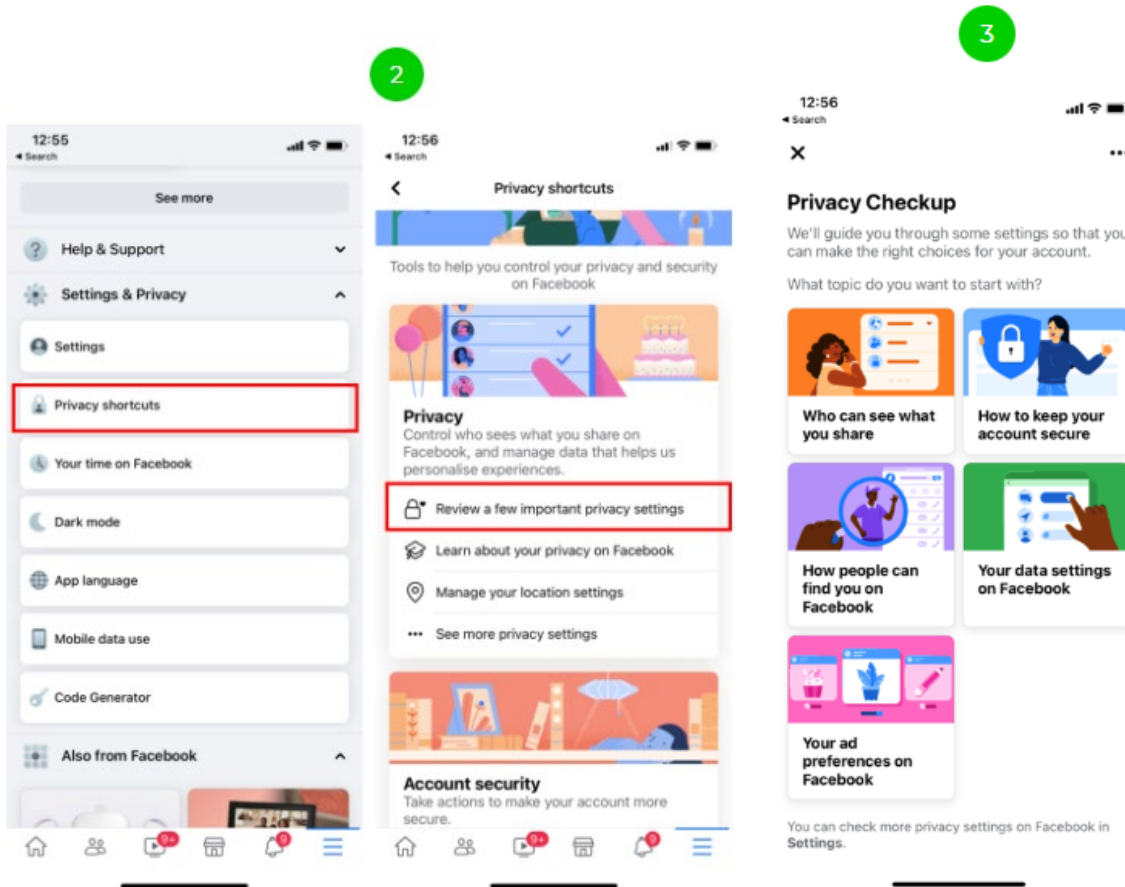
12:55
◂ Search

See more

Help & Support

Settings & Privacy

Settings

Privacy shortcuts

Your time on Facebook

Dark mode

App language

Mobile data use

Code Generator

Also from Facebook

9+

9

2

12:56
◂ Search

Privacy shortcuts

Tools to help you control your privacy and security on Facebook

Privacy
Control who sees what you share on Facebook, and manage data that helps us personalise experiences.

Review a few important privacy settings

Learn about your privacy on Facebook

Manage your location settings

See more privacy settings

Account security
Take actions to make your account more secure.

9+

9

3

12:56
◂ Search

Privacy Checkup
We'll guide you through some settings so that you can make the right choices for your account.

What topic do you want to start with?

Who can see what you share

How to keep your account secure

How people can find you on Facebook

Your data settings on Facebook

Your ad preferences on Facebook

You can check more privacy settings on Facebook in Settings.